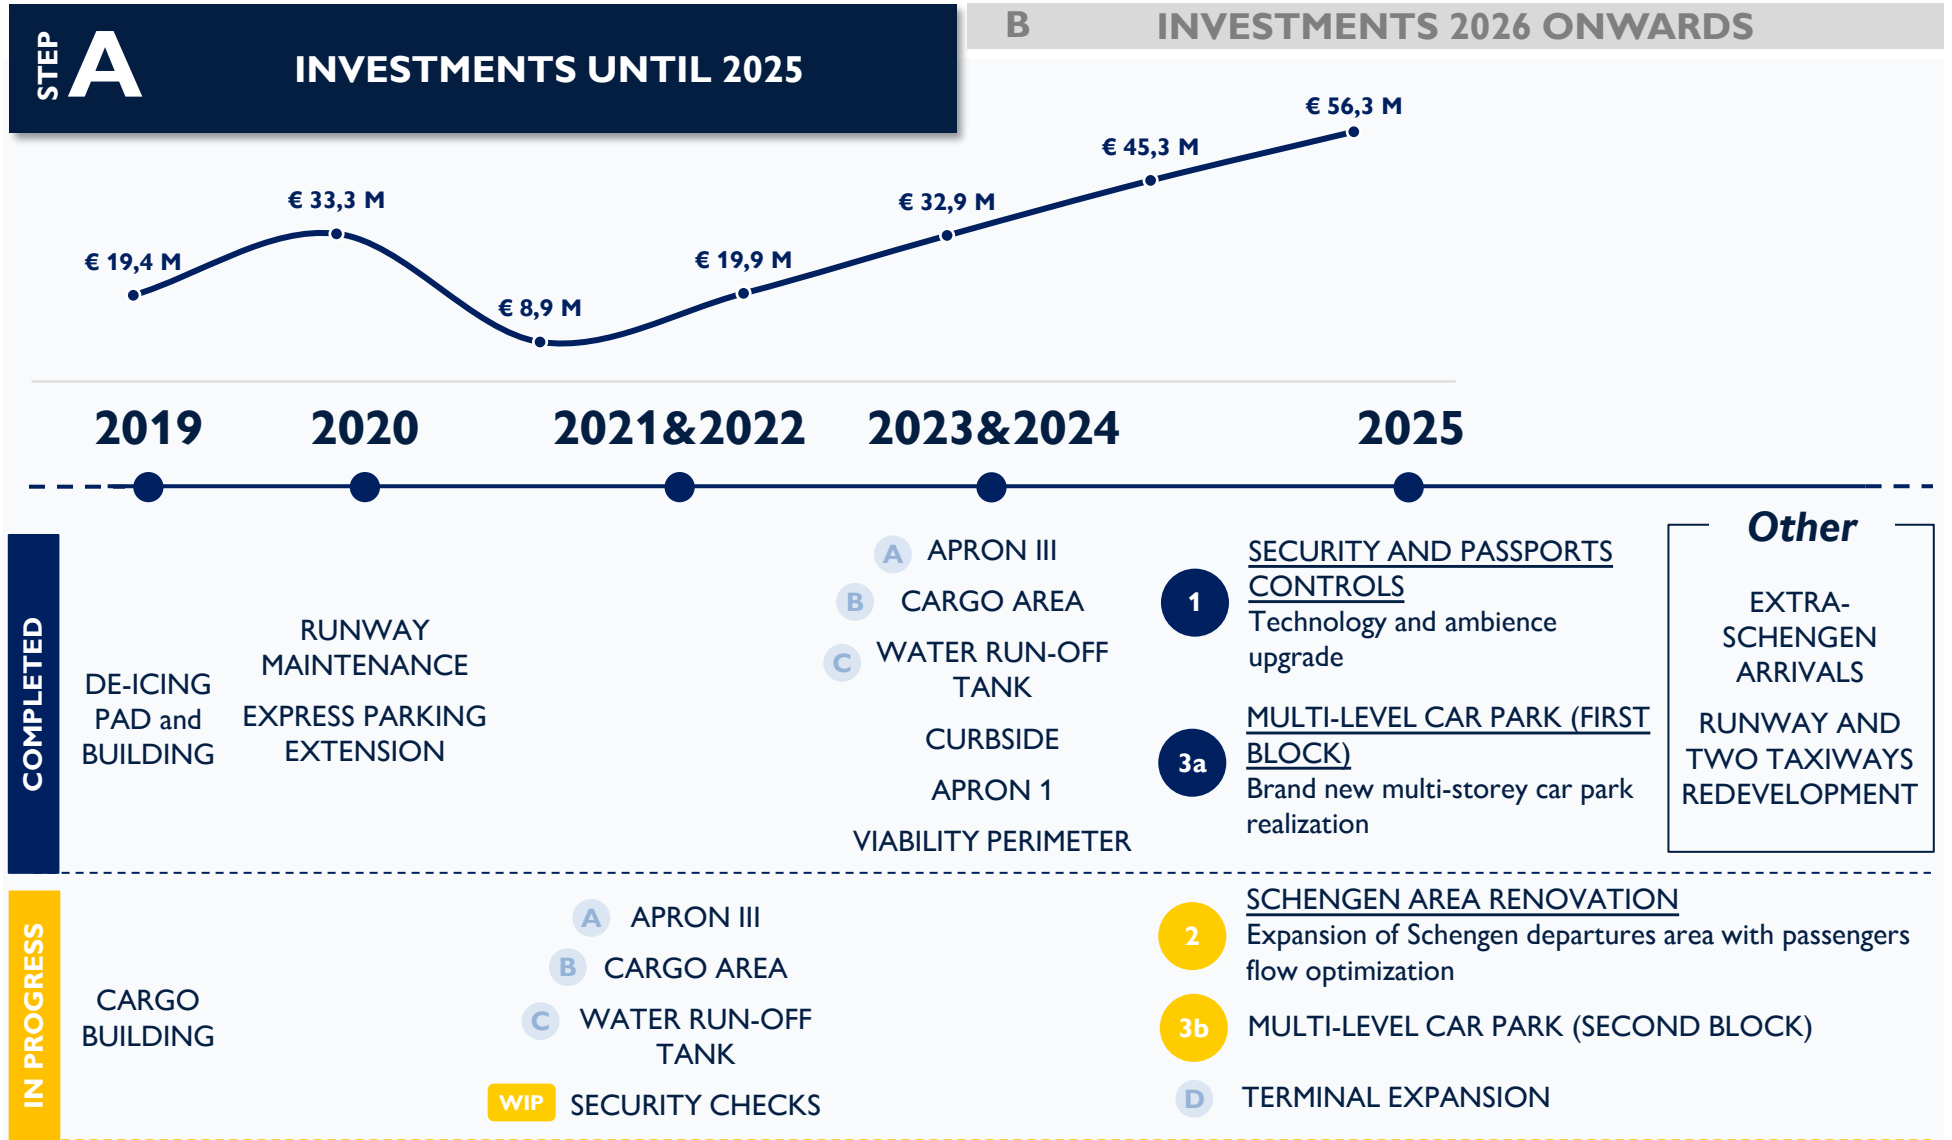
STEP A INVESTMENTS UNTIL 2025

B INVESTMENTS 2026 ONWARDS

€ 19,4 M
€ 33,3 M
€ 8,9 M
€ 19,9 M
€ 32,9 M
€ 45,3 M
€ 56,3 M

2019
2020
2021&2022
2023&2024
2025

COMPLETED

DE-ICING PAD and BUILDING

RUNWAY MAINTENANCE
EXPRESS PARKING EXTENSION

A APRON III
B CARGO AREA
C WATER RUN-OFF TANK
CURBSIDE
APRON 1
VIABILITY PERIMETER

1 SECURITY AND PASSPORTS CONTROLS
Technology and ambience upgrade

3a MULTI-LEVEL CAR PARK (FIRST BLOCK)
Brand new multi-storey car park realization

Other
EXTRA-SCHENGEN ARRIVALS
RUNWAY AND TWO TAXIWAYS REDEVELOPMENT

IN PROGRESS

CARGO BUILDING

A APRON III
B CARGO AREA
C WATER RUN-OFF TANK
WIP SECURITY CHECKS

2 SCHENGEN AREA RENOVATION
Expansion of Schengen departures area with passengers flow optimization

3b MULTI-LEVEL CAR PARK (SECOND BLOCK)

D TERMINAL EXPANSION